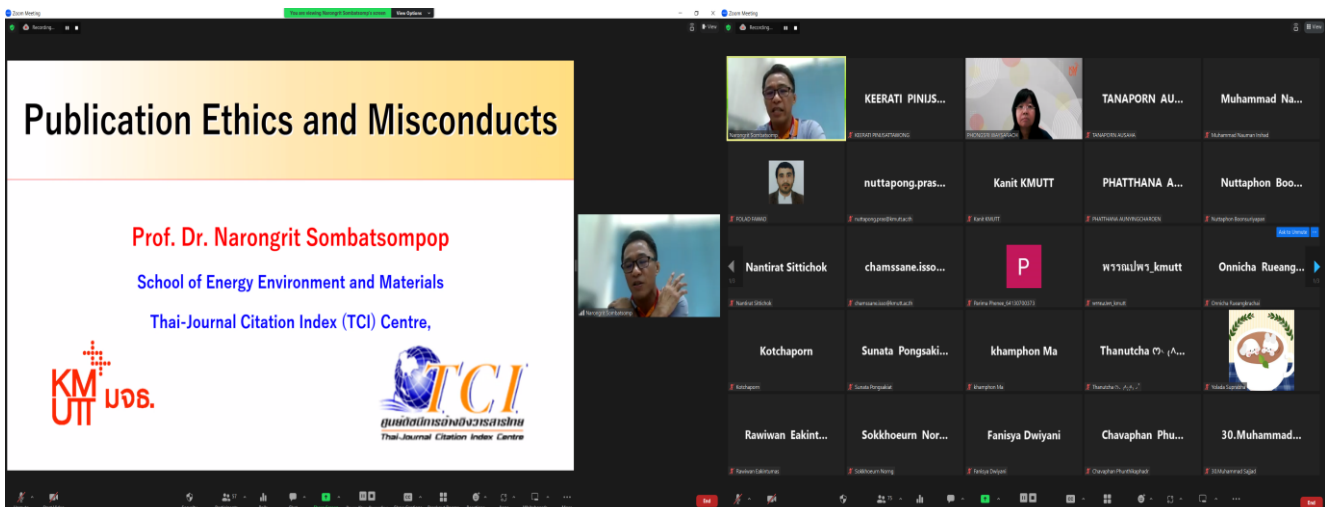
Zoom Meeting

You are viewing Narongrit Sombatsompop's screen

View Options

Recording...

Publication Ethics and Misconducts

Prof. Dr. Narongrit Sombatsompop

School of Energy Environment and Materials

Thai-Journal Citation Index (TCI) Centre,

KMUTT มจธ.

TCI

ศูนย์ดัชนีการอ้างอิงวารสารไทย

Thai-Journal Citation Index Centre

Narongrit Sombatsomp

Zoom Meeting

Recording...

View

Narongrit Sombatsomp

KEERATI PINIJS...

KEERATI PINIJSATTABONG

PHONGSRI MAHSAWAT

TANAPORN AU...

TANAPORN AUSAWA

Muhammad Na...

Muhammad Nauman Imtiaz

FOLAD FAIMAD

nuttapong.pras...

nuttapong.pras@kmutt.ac.th

Kanit KMUTT

Kanit KMUTT

PHATTHANA A...

PHATTHANA AUMVINGCHAROEN

Nuttaphon Boo...

Nuttaphon Boonsuriyapan

Add to Unmute

Nantirat Sittichok

Nantirat Sittichok

chamssane.isso...

chamssane.isso@kmutt.ac.th

P

Parima Phewa_64150700073

พรรณเปพร_kmutt

Onnicha Rueang...

Onnicha Rueangkrachai

Kotchaporn

Kotchaporn

Sunata Pongsaki...

Sunata Pongsakul

khamphon Ma

khamphon Ma

Thanutcha

Yolada Supsiptha

Rawiwan Eakint...

Rawiwan Eakintumas

Sokkhoeurn Nor...

Sokkhoeurn Norng

Fanisya Dwiyani

Fanisya Dwiyani

Chavaphan Phu...

Chavaphan Phunthiwaphadt

30.Muhammad...

30.Muhammad Sajjad

End

End